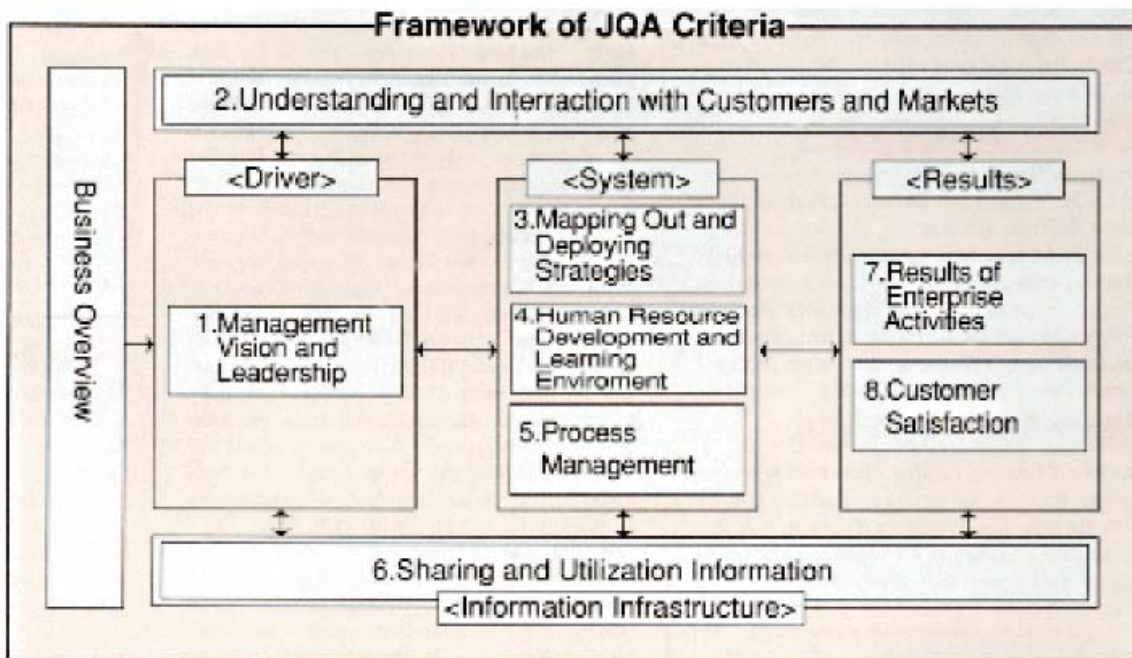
Framework of JQA Criteria

2.Understanding and Interraction with Customers and Markets

Business Overview

<Driver>

1.Management Vision and Leadership

<System>

3.Mapping Out and Deploying Strategies

4.Human Resource Development and Learning Enviroment

5.Process Management

<Results>

7.Results of Enterprise Activities

8.Customer Satisfaction

6.Sharing and Utilization Information

<Information Infrastructure>